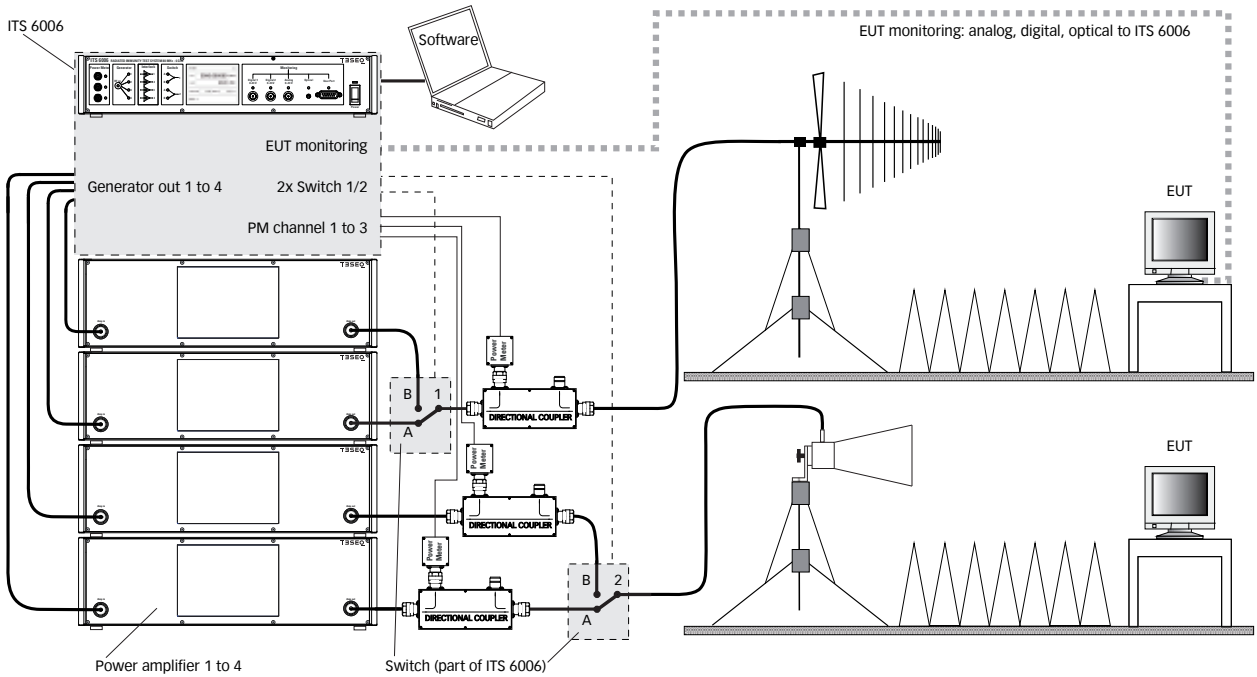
ITS 6006

ITS 6006

TESEQ

Monitoring

Software

EUT monitoring: analog, digital, optical to ITS 6006

EUT monitoring

Generator out 1 to 4

2x Switch 1/2

PM channel 1 to 3

TESEQ

TESEQ

TESEQ

TESEQ

EUT

Power Meter

B 1

A

DIRECTIONAL COUPLER

EUT

Power Meter

DIRECTIONAL COUPLER

Power Meter

DIRECTIONAL COUPLER

B 2

A

Power amplifier 1 to 4

Switch (part of ITS 6006)